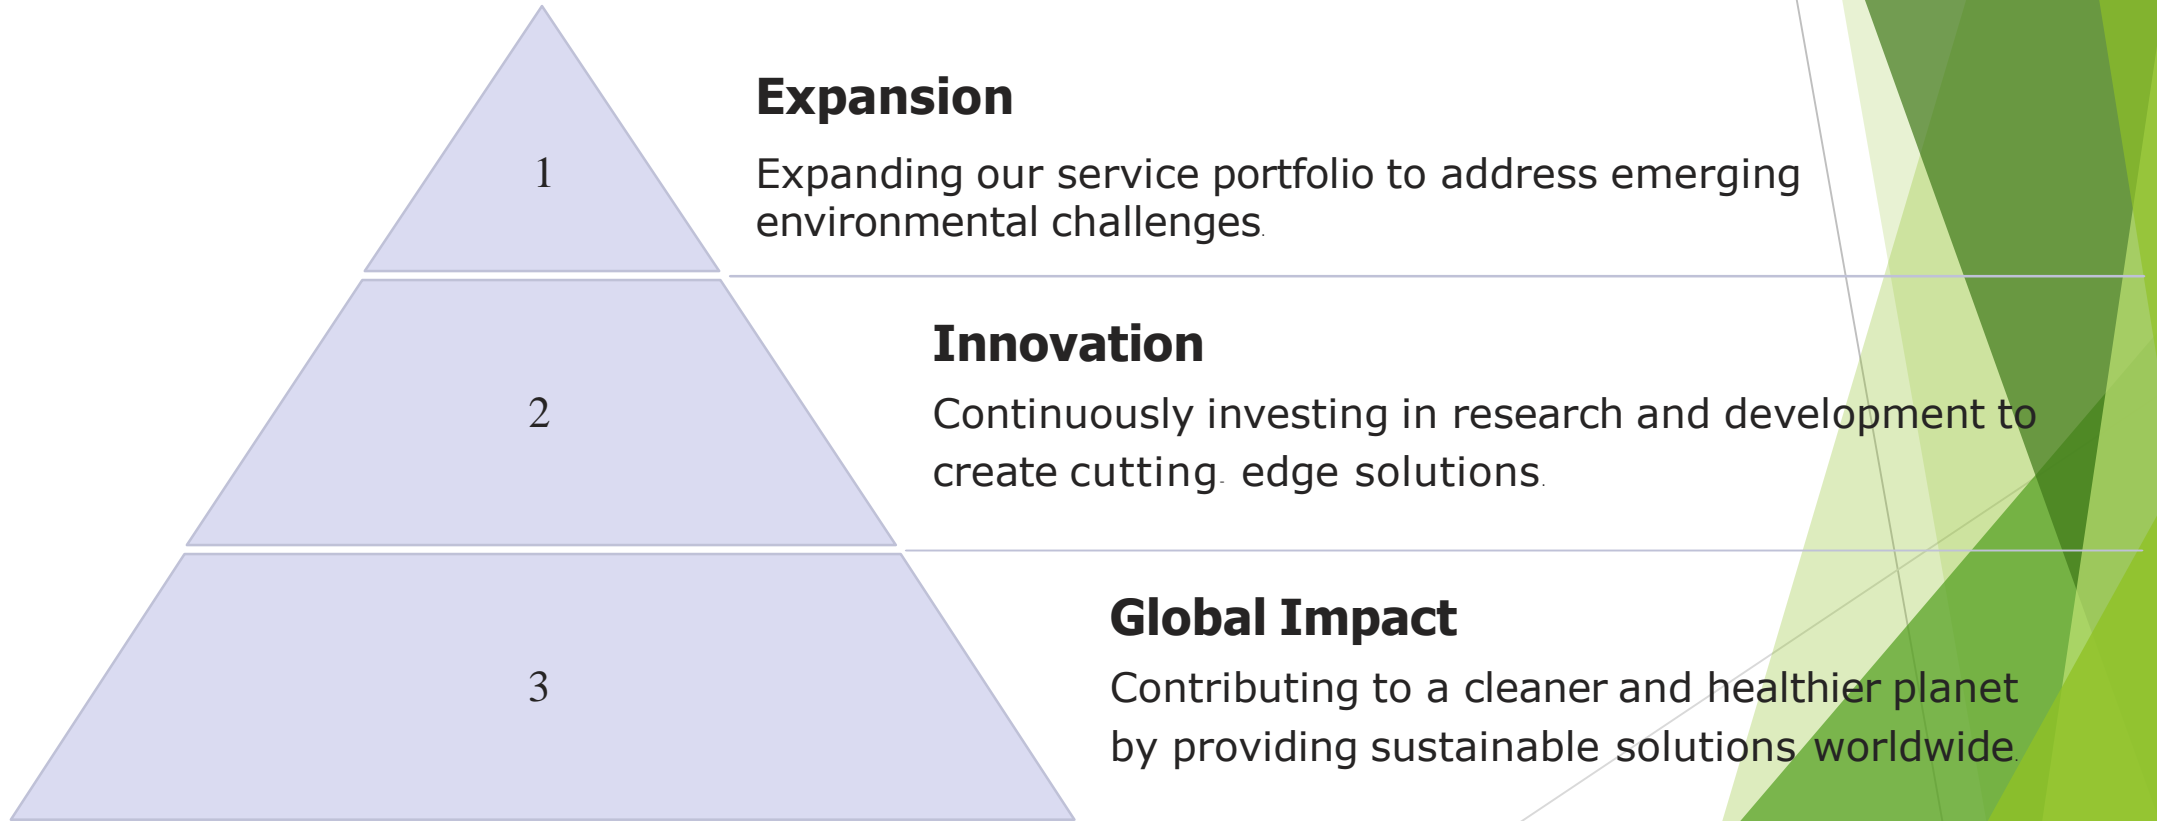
1

Expansion

Expanding our service portfolio to address emerging environmental challenges.

2

Innovation

Continuously investing in research and development to create cutting- edge solutions.

3

Global Impact

Contributing to a cleaner and healthier planet by providing sustainable solutions worldwide.